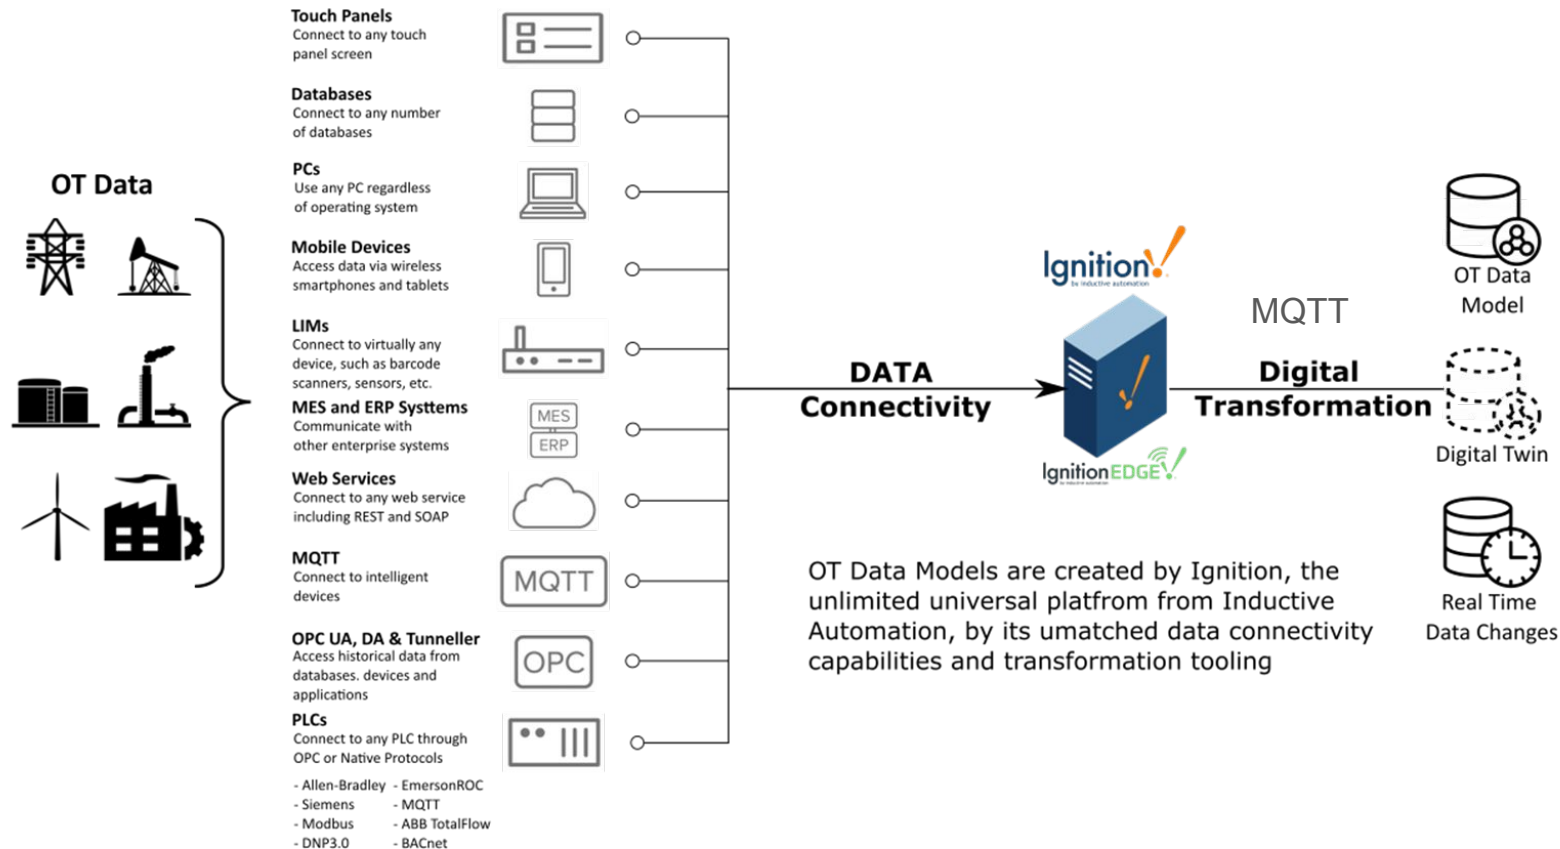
OT Data

Touch Panels
Connect to any touch panel screen

Databases
Connect to any number of databases

PCs
Use any PC regardless of operating system

Mobile Devices
Access data via wireless smartphones and tablets

LIMs
Connect to virtually any device, such as barcode scanners, sensors, etc.

MES and ERP Systems
Communicate with other enterprise systems

MES
ERP

Web Services
Connect to any web service including REST and SOAP

MQTT
Connect to intelligent devices

MQTT

OPC UA, DA & Tunneller
Access historical data from databases. devices and applications

OPC

PLCs
Connect to any PLC through OPC or Native Protocols

- Allen-Bradley
- Siemens
- Modbus
- DNP3.0

- EmersonROC
- MQTT
- ABB TotalFlow
- BACnet

DATA
Connectivity

Ignition by inductive automation

IgnitionEDGE by inductive automation

MQTT

Digital
Transformation

OT Data Model

Digital Twin

Real Time Data Changes

OT Data Models are created by Ignition, the unlimited universal platfrom from Inductive Automation, by its umatched data connectivity capabilities and transformation tooling